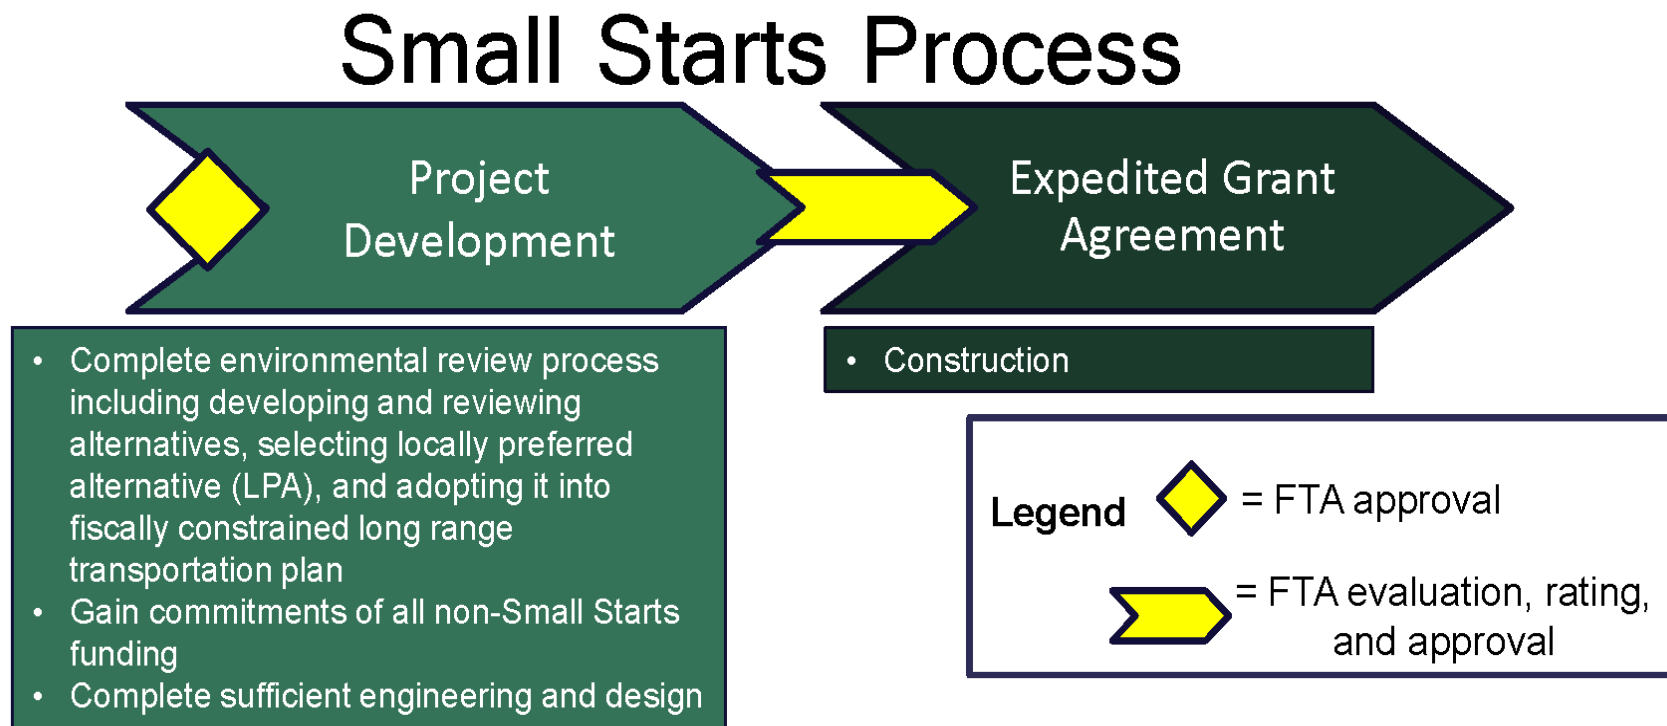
Small Starts Process

Project Development

Expedited Grant Agreement

- Complete environmental review process including developing and reviewing alternatives, selecting locally preferred alternative (LPA), and adopting it into fiscally constrained long range transportation plan
- Gain commitments of all non-Small Starts funding
- Complete sufficient engineering and design

- Construction

Legend = FTA approval

= FTA evaluation, rating, and approval